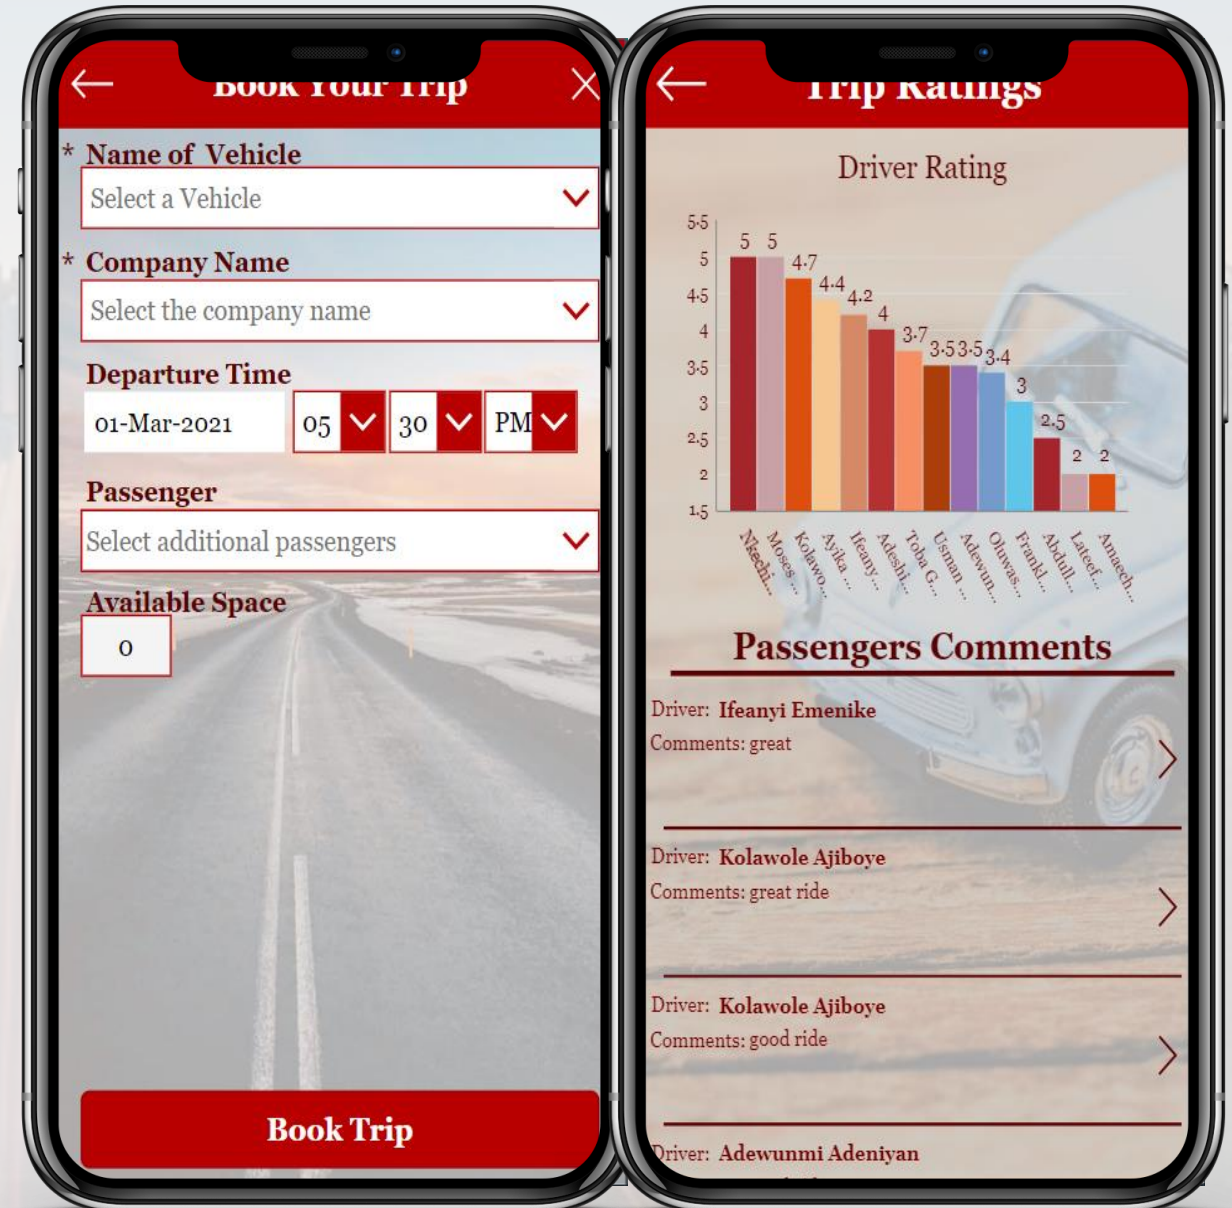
Book Your Trip

* Name of Vehicle

Select a Vehicle

* Company Name

Select the company name

Departure Time

01-Mar-2021

05

30

PM

Passenger

Select additional passengers

Available Space

0

Book Trip

Trip Ratings

Driver Rating

5.5
5
4.5
4
3.5
3
2.5
2
1.5

5 5 4.7 4.4 4.2 4 3.7 3.5 3.5 3.4 3 2.5 2 2

Nnechi... Moses ... Kolawo... Ayika ... Ifeany... Adeshi... Toba G... Usman ... Adewun... Oluwas... Frankl... Abdull... Lateef... Amaech...

Passengers Comments

Driver: Ifeanyi Emenike
Comments: great

Driver: Kolawole Ajiboye
Comments: great ride

Driver: Kolawole Ajiboye
Comments: good ride

Driver: Adewunmi Adeniyan